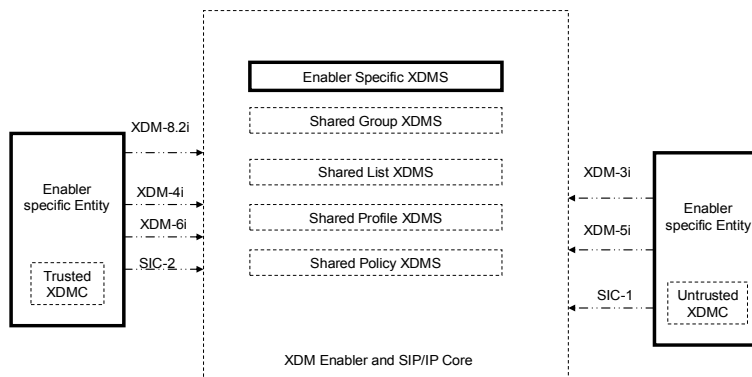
Enabler Specific XDMS

Shared Group XDMS

Shared List XDMS

Shared Profile XDMS

Shared Policy XDMS

XDM Enabler and SIP/IP Core

Enabler specific Entity

Trusted XDMC

XDM-8.2i

XDM-4i

XDM-6i

SIC-2

XDM-3i

XDM-5i

SIC-1

Enabler specific Entity

Untrusted XDMC